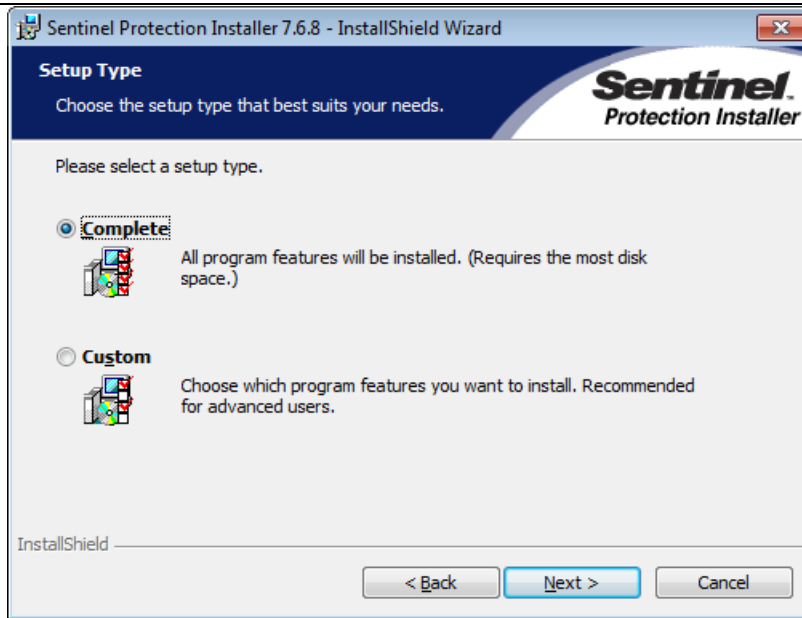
Sentinel Protection Installer 7.6.8 - InstallShield Wizard

Setup Type

Choose the setup type that best suits your needs.

Sentinel. Protection Installer

Please select a setup type.

Complete

All program features will be installed. (Requires the most disk space.)

Custom

Choose which program features you want to install. Recommended for advanced users.

InstallShield

< Back

Next >

Cancel